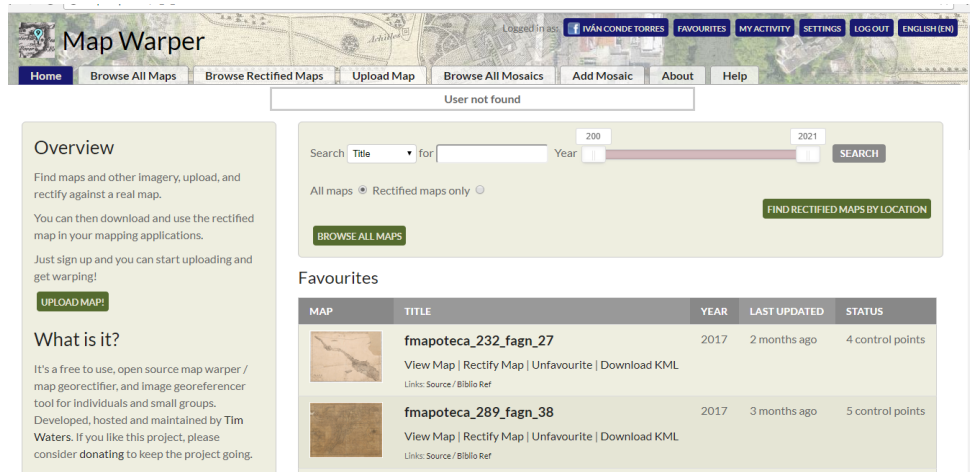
Map Warper

Logged in as: IVÁN CONDE TORRES FAVOURITES MY ACTIVITY SETTINGS LOG OUT ENGLISH (EN)

Home Browse All Maps Browse Rectified Maps Upload Map Browse All Mosaics Add Mosaic About Help

User not found

Overview

Find maps and other imagery, upload, and rectify against a real map.

You can then download and use the rectified map in your mapping applications.

Just sign up and you can start uploading and get warping!

UPLOAD MAP!

What is it?

It's a free to use, open source map warper / map georectifier, and image georeferencer tool for individuals and small groups. Developed, hosted and maintained by Tim Waters. If you like this project, please consider donating to keep the project going.

Search Title for Year 200 2021 SEARCH

All maps Rectified maps only

FIND RECTIFIED MAPS BY LOCATION

BROWSE ALL MAPS

Favourites

| MAP | TITLE | YEAR | LAST UPDATED | STATUS |
|---|---|---|---|---|
| | fmapoteca_232_fagn_27 View Map \| Rectify Map \| Unfavourite \| Download KML Links: Source / Biblio Ref | 2017 | 2 months ago | 4 control points |
| | fmapoteca_289_fagn_38 View Map \| Rectify Map \| Unfavourite \| Download KML Links: Source / Biblio Ref | 2017 | 3 months ago | 5 control points |